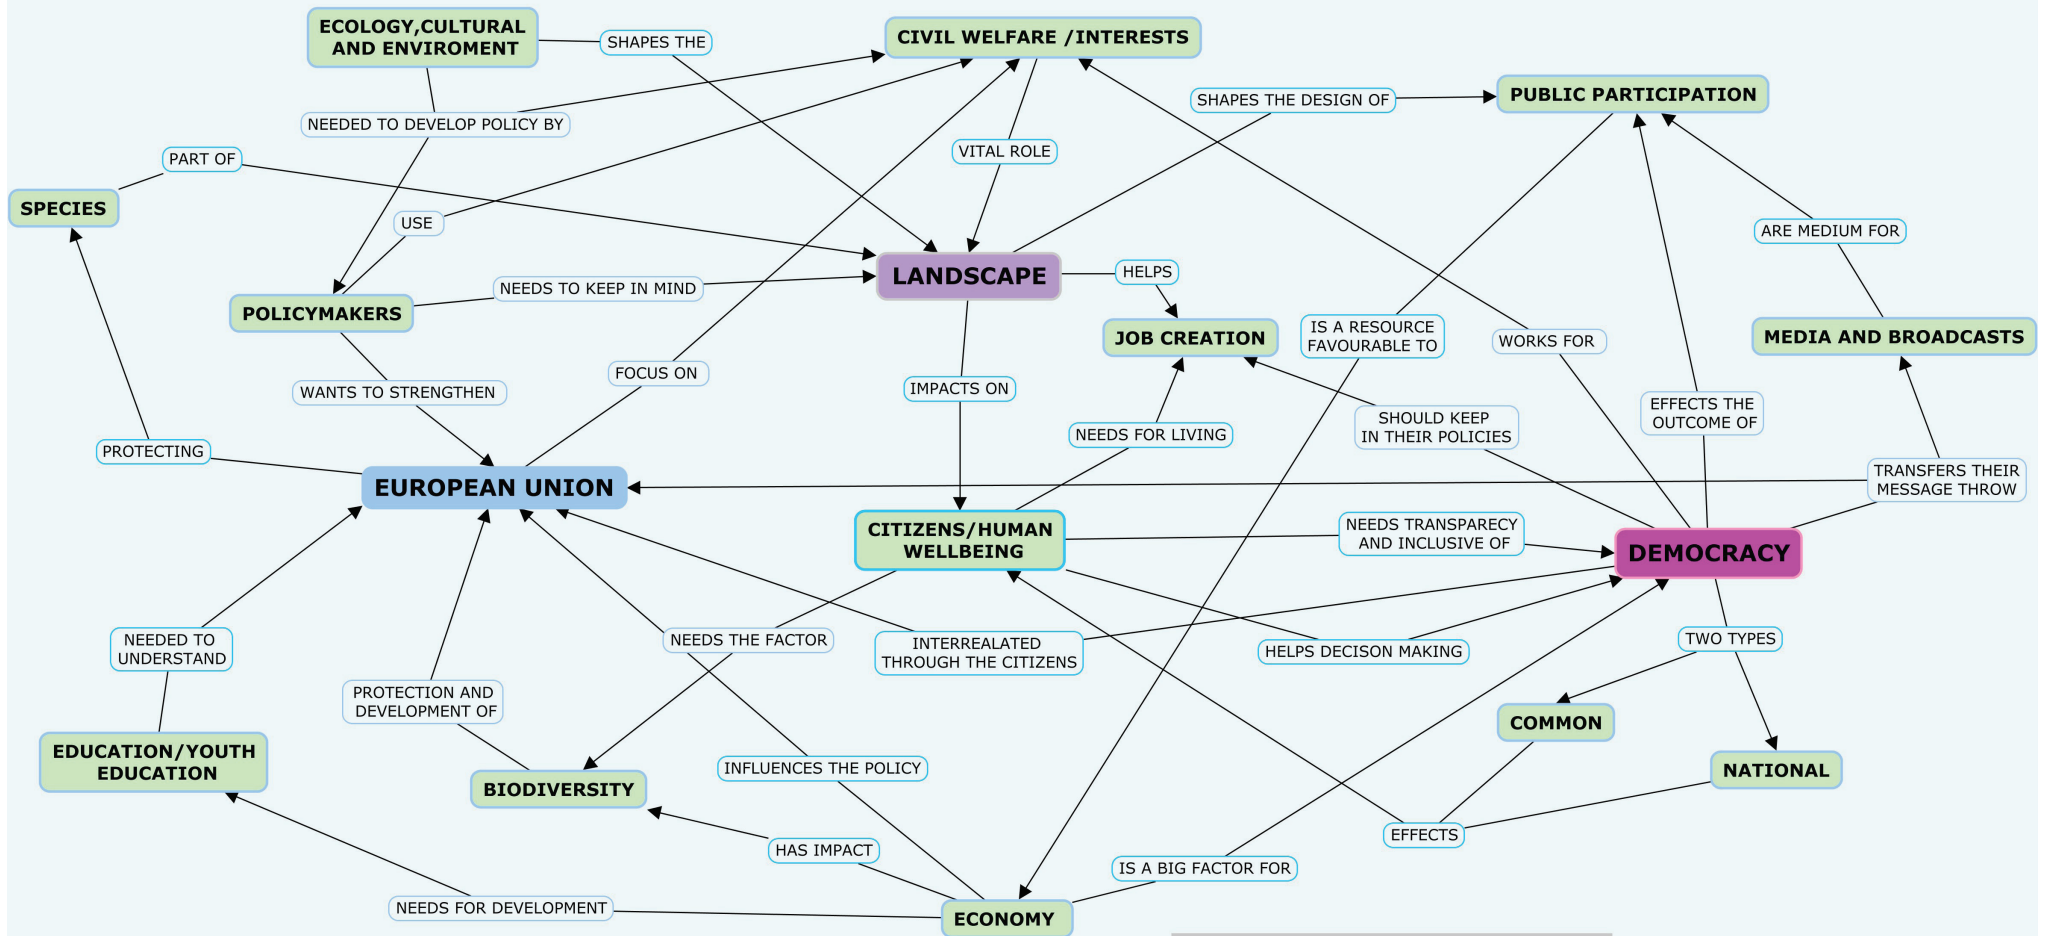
ECOLOGY,CULTURAL AND ENVIROMENT

SHAPES THE

CIVIL WELFARE /INTERESTS

SHAPES THE DESIGN OF

PUBLIC PARTICIPATION

NEEDED TO DEVELOP POLICY BY

PART OF

VITAL ROLE

SPECIES

USE

LANDSCAPE

HELPS

ARE MEDIUM FOR

POLICYMAKERS

NEEDS TO KEEP IN MIND

JOB CREATION

IS A RESOURCE FAVOURABLE TO

WORKS FOR

MEDIA AND BROADCASTS

FOCUS ON

IMPACTS ON

WANTS TO STRENGTHEN

NEEDS FOR LIVING

SHOULD KEEP IN THEIR POLICIES

EFFECTS THE OUTCOME OF

PROTECTING

EUROPEAN UNION

TRANSFERS THEIR MESSAGE THROW

CITIZENS/HUMAN WELLBEING

NEEDS TRANSPARECY AND INCLUSIVE OF

DEMOCRACY

NEEDED TO UNDERSTAND

NEEDS THE FACTOR

INTERREALATED THROUGH THE CITIZENS

HELPS DECISON MAKING

TWO TYPES

PROTECTION AND DEVELOPMENT OF

COMMON

EDUCATION/YOUTH EDUCATION

BIODIVERSITY

INFLUENCES THE POLICY

NATIONAL

HAS IMPACT

EFFECTS

IS A BIG FACTOR FOR

NEEDS FOR DEVELOPMENT

ECONOMY